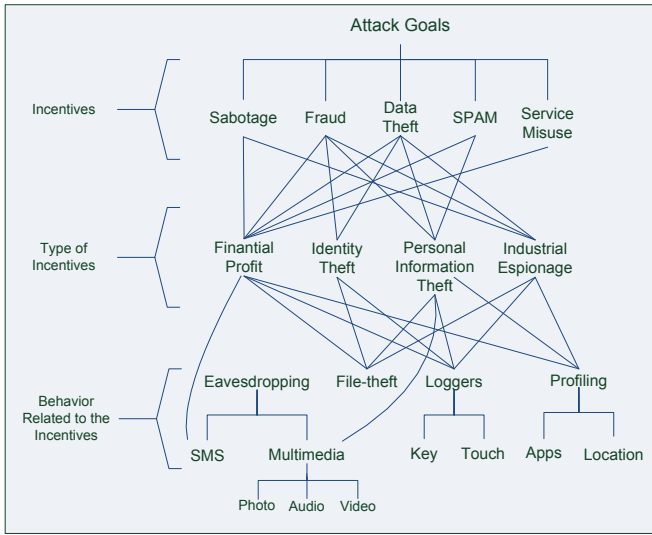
Attack Goals

Incentives

Sabotage
Fraud
Data Theft
SPAM
Service Misuse

Type of Incentives

Finantial Profit
Identity Theft
Personal Information Theft
Industrial Espionage

Behavior Related to the Incentives

Eavesdropping
File-theft
Loggers
Profiling

SMS
Multimedia
Key
Touch
Apps
Location

Photo
Audio
Video